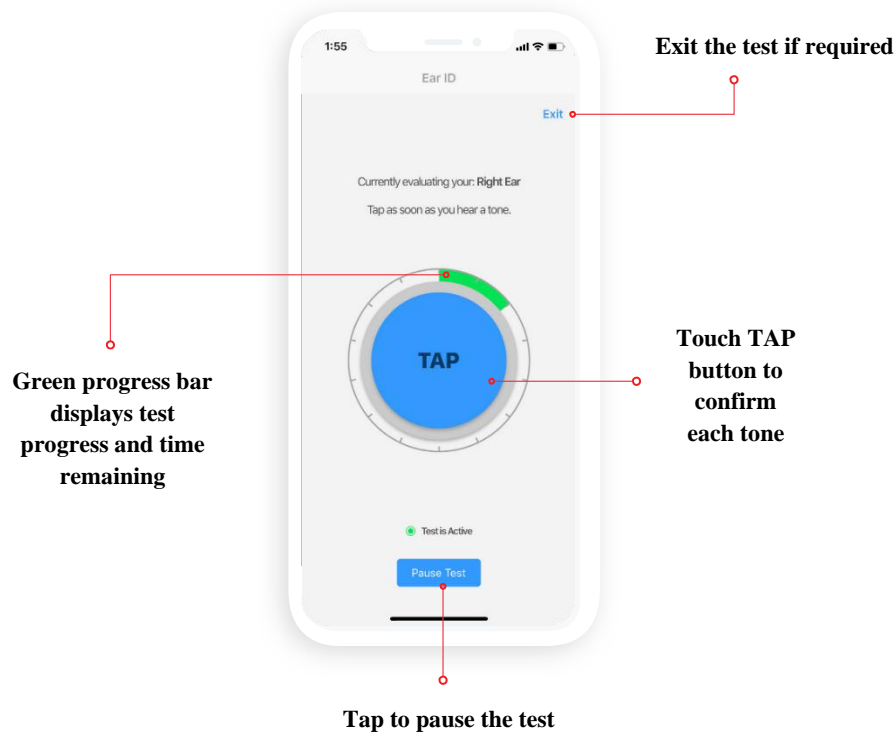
1:55

Ear ID

Exit

Exit the test if required

Currently evaluating your: Right Ear

Tap as soon as you hear a tone.

Green progress bar displays test progress and time remaining

TAP

Touch TAP button to confirm each tone

Test is Active

Pause Test

Tap to pause the test